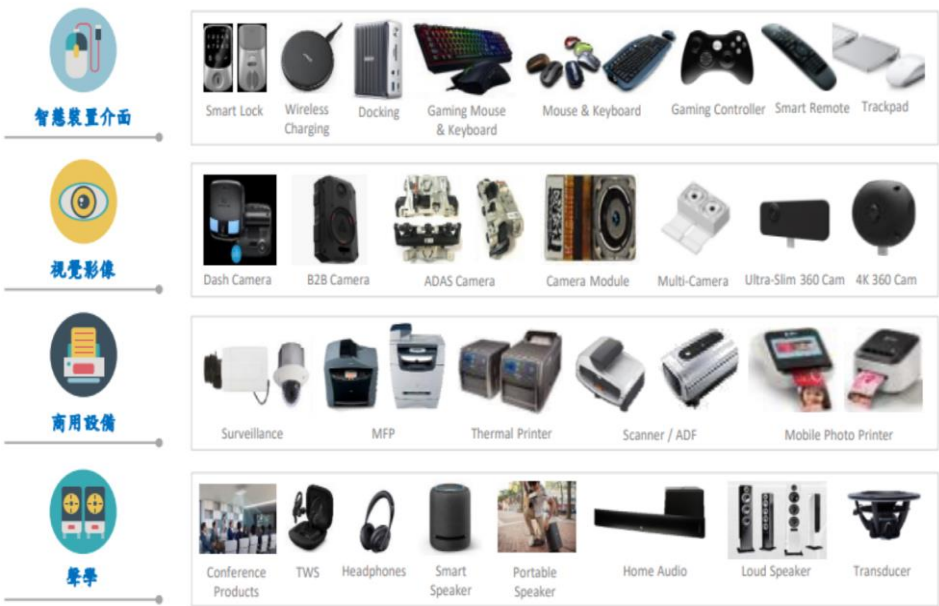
智慧裝置介面

Smart Lock
Wireless Charging
Docking
Gaming Mouse & Keyboard
Mouse & Keyboard
Gaming Controller
Smart Remote
Trackpad

視覺影像

Dash Camera
B2B Camera
ADAS Camera
Camera Module
Multi-Camera
Ultra-Slim 360 Cam
4K 360 Cam

商用設備

Surveillance
MFP
Thermal Printer
Scanner / ADF
Mobile Photo Printer

聲學

Conference Products
TWS
Headphones
Smart Speaker
Portable Speaker
Home Audio
Loud Speaker
Transducer